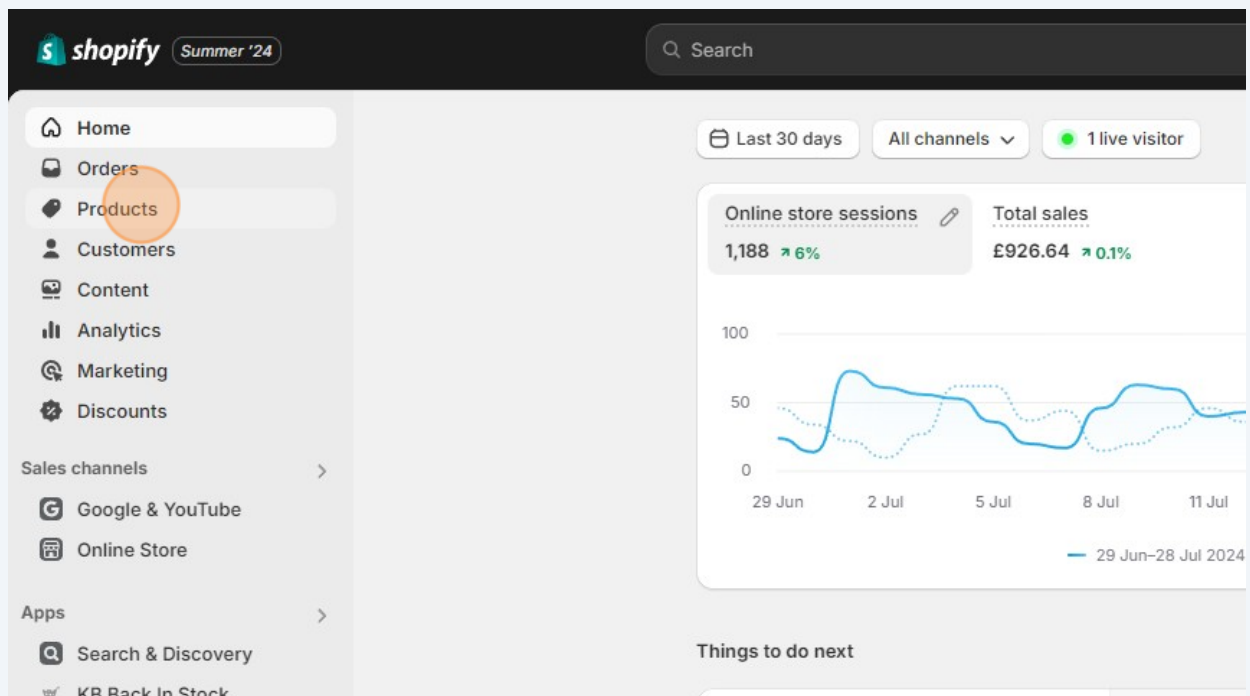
shopify Summer '24

Search

Home
Orders
Products
Customers
Content
Analytics
Marketing
Discounts

Sales channels
Google & YouTube
Online Store

Apps
Search & Discovery
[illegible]

Last 30 days
All channels
1 live visitor

Online store sessions
1,188 ↗ 6%

Total sales
£926.64 ↗ 0.1%

100
50
0
29 Jun
2 Jul
5 Jul
8 Jul
11 Jul

29 Jun–28 Jul 2024

Things to do next